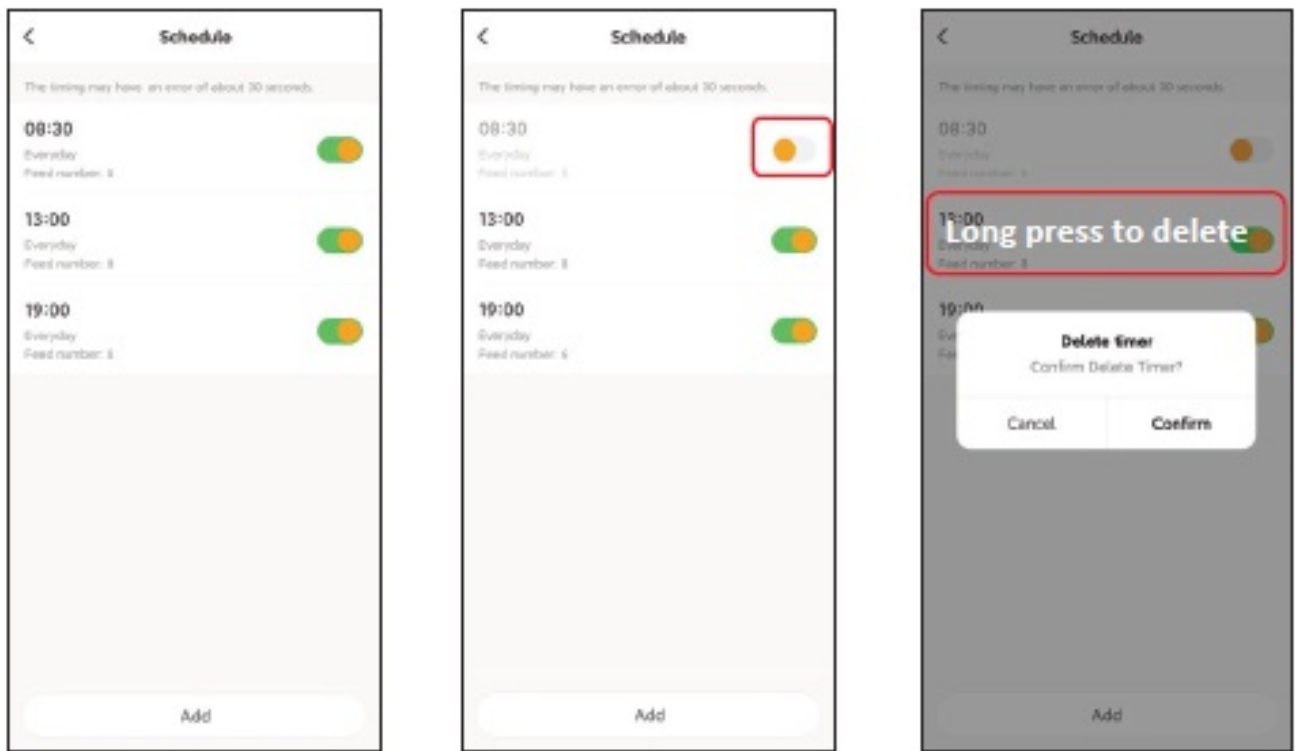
Schedule

The timing may have an error of about 30 seconds.

08:30
Everyday
Feed number: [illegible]

13:00
Everyday
Feed number: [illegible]

19:00
Everyday
Feed number: 6

Add

Schedule

The timing may have an error of about 30 seconds.

08:30
Everyday
Feed number: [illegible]

13:00
Everyday
Feed number: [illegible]

19:00
Everyday
Feed number: 6

Add

Schedule

The timing may have an error of about 30 seconds.

08:30
Everyday
Feed number: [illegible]

13:00
Everyday
Feed number: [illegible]

Long press to delete

19:00

Delete timer
Confirm Delete Timer?

Cancel
Confirm

Add